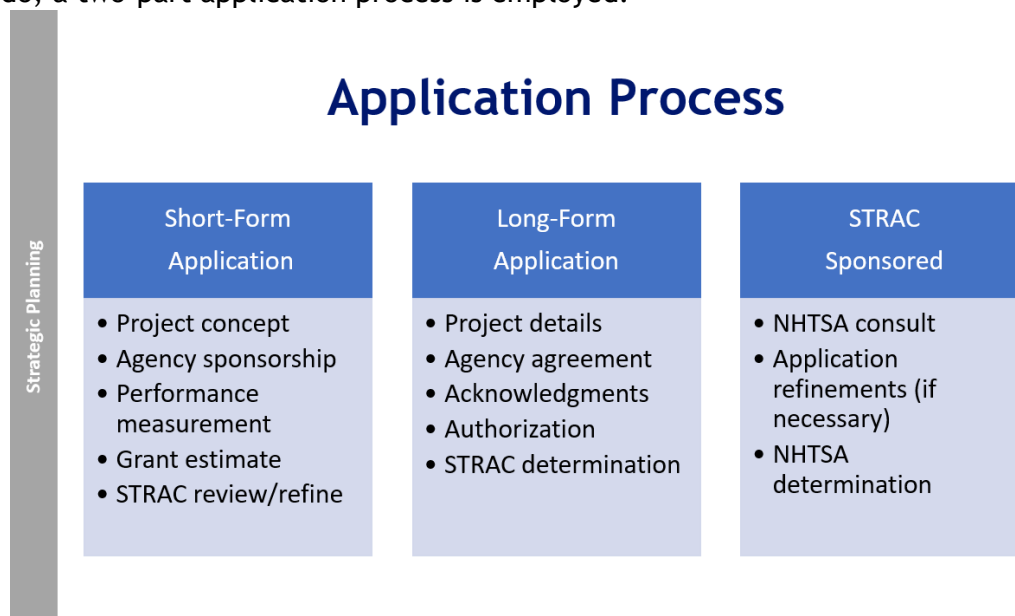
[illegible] a two-part application process is employed.

Strategic Planning

Application Process

Short-Form Application

- Project concept
- Agency sponsorship
- Performance measurement
- Grant estimate
- STRAC review/refine

Long-Form Application

- Project details
- Agency agreement
- Acknowledgments
- Authorization
- STRAC determination

STRAC Sponsored

- NHTSA consult
- Application refinements (if necessary)
- NHTSA determination